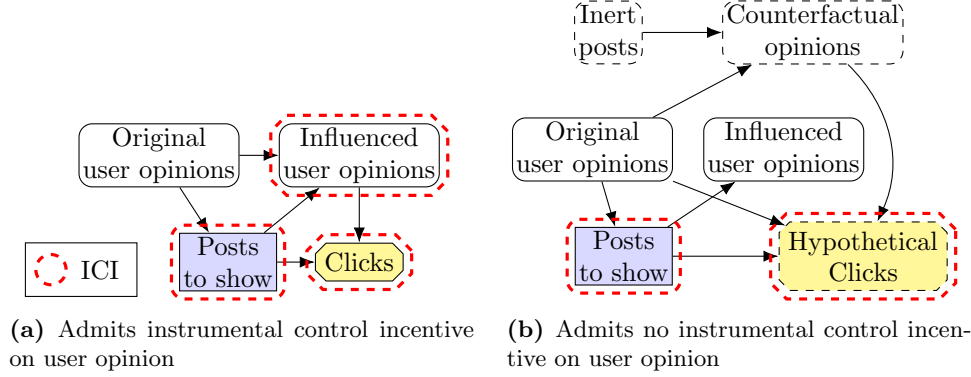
Original user opinions

Influenced user opinions

Posts to show

Clicks

ICI

(a) Admits instrumental control incentive on user opinion

Inert posts

Counterfactual opinions

Original user opinions

Influenced user opinions

Posts to show

Hypothetical Clicks

(b) Admits no instrumental control incentive on user opinion